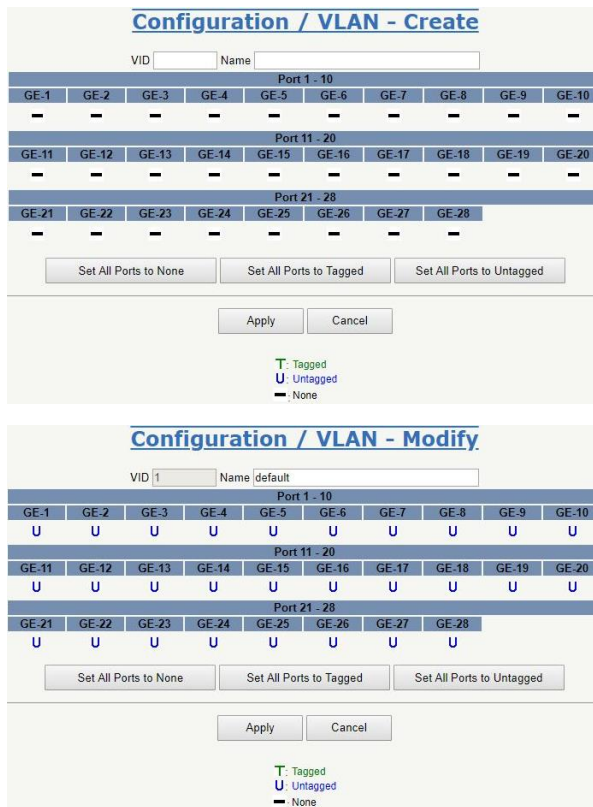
Configuration / VLAN - Create

VID Name

Port 1 - 10

| GE-1 | GE-2 | GE-3 | GE-4 | GE-5 | GE-6 | GE-7 | GE-8 | GE-9 | GE-10 |
|---|---|---|---|---|---|---|---|---|---|
| — | — | — | — | — | — | — | — | — | — |

Port 11 - 20

| GE-11 | GE-12 | GE-13 | GE-14 | GE-15 | GE-16 | GE-17 | GE-18 | GE-19 | GE-20 |
|---|---|---|---|---|---|---|---|---|---|
| — | — | — | — | — | — | — | — | — | — |

Port 21 - 28

| GE-21 | GE-22 | GE-23 | GE-24 | GE-25 | GE-26 | GE-27 | GE-28 |
|---|---|---|---|---|---|---|---|
| — | — | — | — | — | — | — | — |

Set All Ports to None Set All Ports to Tagged Set All Ports to Untagged

Apply Cancel

T: Tagged
U: Untagged
—: None

Configuration / VLAN - Modify

VID 1 Name default

Port 1 - 10

| GE-1 | GE-2 | GE-3 | GE-4 | GE-5 | GE-6 | GE-7 | GE-8 | GE-9 | GE-10 |
|---|---|---|---|---|---|---|---|---|---|
| U | U | U | U | U | U | U | U | U | U |

Port 11 - 20

| GE-11 | GE-12 | GE-13 | GE-14 | GE-15 | GE-16 | GE-17 | GE-18 | GE-19 | GE-20 |
|---|---|---|---|---|---|---|---|---|---|
| U | U | U | U | U | U | U | U | U | U |

Port 21 - 28

| GE-21 | GE-22 | GE-23 | GE-24 | GE-25 | GE-26 | GE-27 | GE-28 |
|---|---|---|---|---|---|---|---|
| U | U | U | U | U | U | U | U |

Set All Ports to None Set All Ports to Tagged Set All Ports to Untagged

Apply Cancel

T: Tagged
U: Untagged
—: None